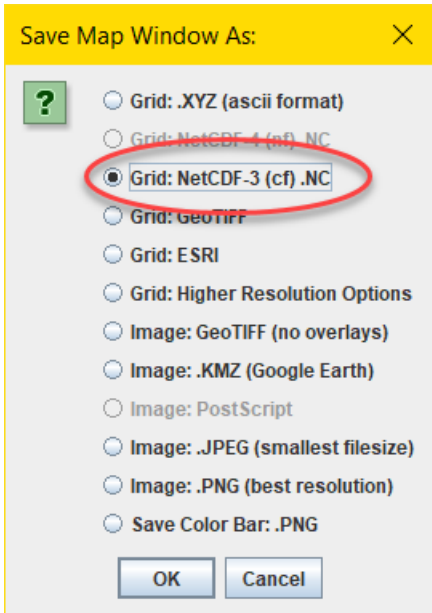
Save Map Window As:

?

Grid: .XYZ (ascii format)

Grid: NetCDF-4 (nf) .NC

Grid: NetCDF-3 (cf) .NC

Grid: GeoTIFF

Grid: ESRI

Grid: Higher Resolution Options

Image: GeoTIFF (no overlays)

Image: .KMZ (Google Earth)

Image: PostScript

Image: .JPEG (smallest filesize)

Image: .PNG (best resolution)

Save Color Bar: .PNG

OK Cancel